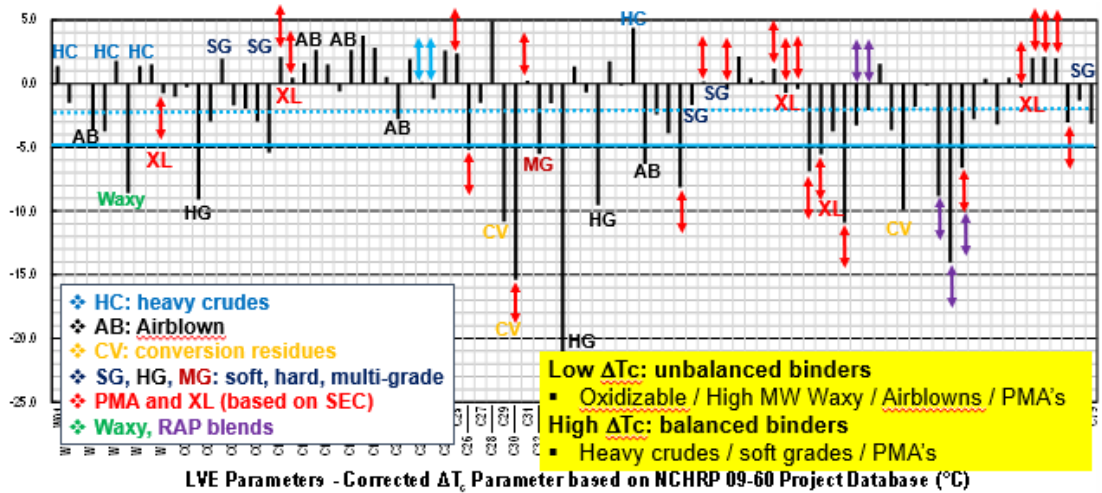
5.0
0.0
-5.0
-10.0
-15.0
-20.0
-25.0

HC HC HC SG SG AB AB HC SG SG SG
XL XL XL XL
AB AB AB
XL
Waxy
HG HG HG
MG
CV CV CV
XL

❖ HC: heavy crudes
❖ AB: Airblown
❖ CV: conversion residues
❖ SG, HG, MG: soft, hard, multi-grade
❖ PMA and XL (based on SEC)
❖ Waxy, RAP blends

Low ΔTc: unbalanced binders
▪ Oxidizable / High MW Waxy / Airblowns / PMA's
High ΔTc: balanced binders
▪ Heavy crudes / soft grades / PMA's

C26 C27 C28 C29 C30 C31 C32 C33

LVE Parameters - Corrected $\Delta T_c$ Parameter based on NCHRP 09-60 Project Database (°C)